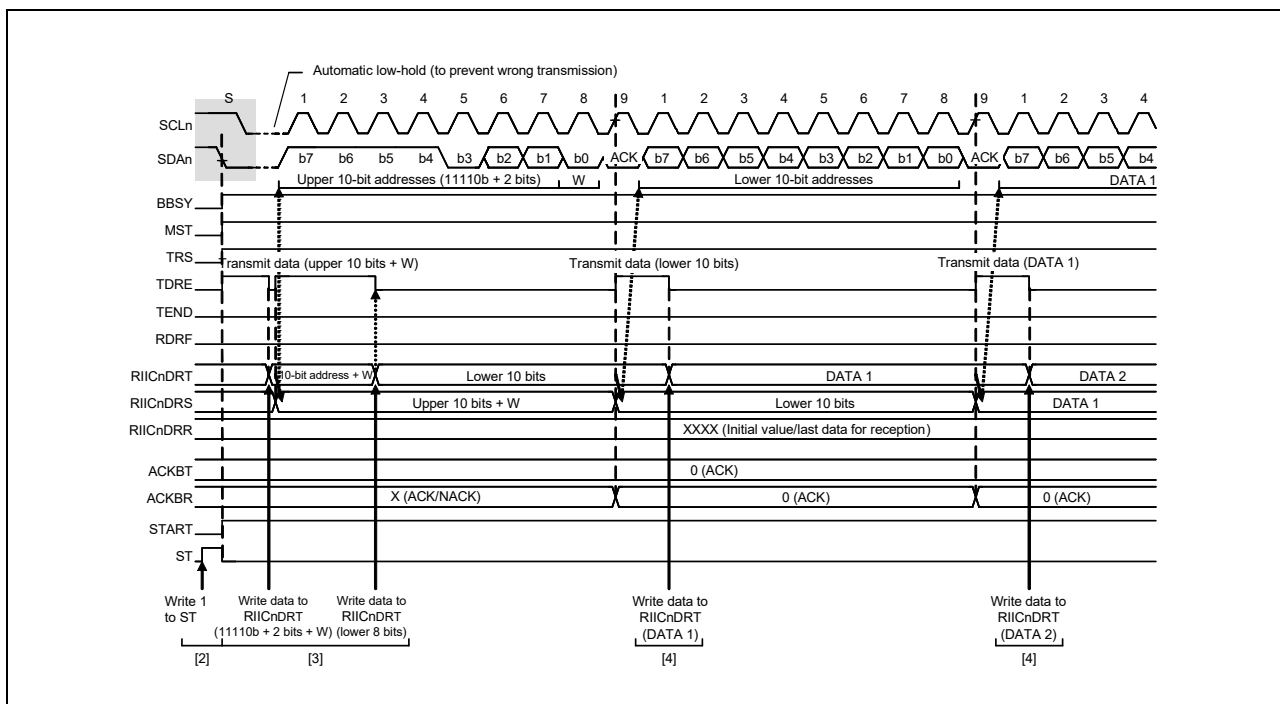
Automatic low-hold (to prevent wrong transmission)

S 1 2 3 4 5 6 7 8 9 1 2 3 4 5 6 7 8 9 1 2 3 4

SCLn

SDAn b7 b6 b5 b4 b3 b2 b1 b0 ACK b7 b6 b5 b4 b3 b2 b1 b0 ACK b7 b6 b5 b4

Upper 10-bit addresses (11110b + 2 bits) W Lower 10-bit addresses DATA 1

BBSY

MST

TRS

Transmit data (upper 10 bits + W) Transmit data (lower 10 bits) Transmit data (DATA 1)

TDRE

TEND

RDRF

RIICnDRT 10-bit address + W Lower 10 bits DATA 1 DATA 2

RIICnDRS Upper 10 bits + W Lower 10 bits DATA 1

RIICnDRR XXXX (Initial value/last data for reception)

ACKBT 0 (ACK)

ACKBR X (ACK/NACK) 0 (ACK) 0 (ACK)

START

ST

Write 1 to ST

Write data to RIICnDRT (11110b + 2 bits + W)

Write data to RIICnDRT (lower 8 bits)

Write data to RIICnDRT (DATA 1)

Write data to RIICnDRT (DATA 2)

[2] [3] [4] [4]